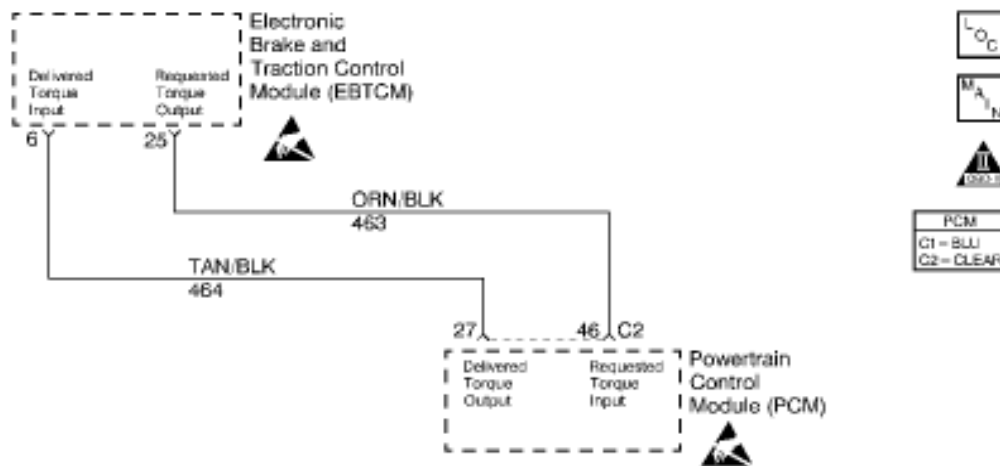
Electronic Brake and Traction Control Module (EBTCM)

Delivered Torque Input

Requested Torque Output

6

25

ORN/BLK
463

TAN/BLK
464

27

46

C2

Delivered Torque Output

Requested Torque Input

Powertrain Control Module (PCM)

LOC

MAIN

| PCM |
|---|
| C1 = BLU |
| C2 = CLEAR |